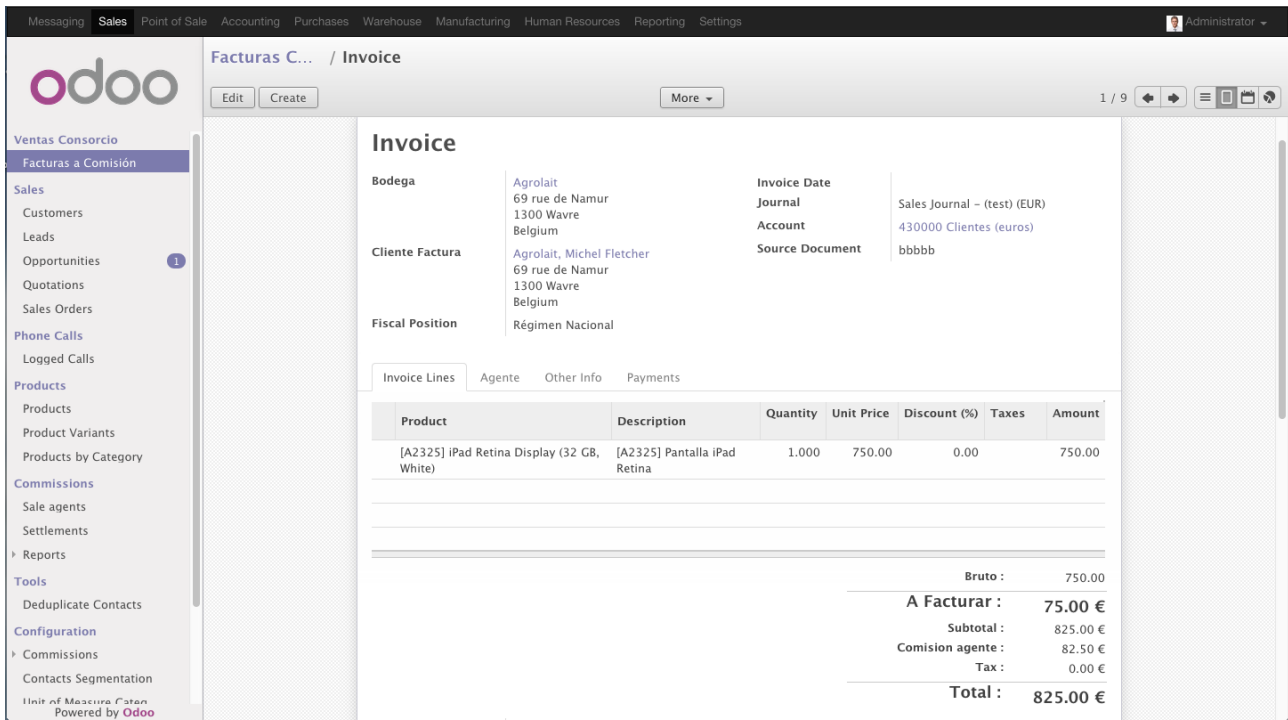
Messaging Sales Point of Sale Accounting Purchases Warehouse Manufacturing Human Resources Reporting Settings

Administrator

odoo

Ventas Consorcio
Facturas a Comisión
Sales
Customers
Leads
Opportunities 1
Quotations
Sales Orders
Phone Calls
Logged Calls
Products
Products
Product Variants
Products by Category
Commissions
Sale agents
Settlements
Reports
Tools
Deduplicate Contacts
Configuration
Commissions
Contacts Segmentation
Unit of Measure Categ
Powered by Odoo

Facturas C... / Invoice

Edit Create

More

1 / 9

Invoice

Bodega
Agrolait
69 rue de Namur
1300 Wavre
Belgium

Cliente Factura
Agrolait, Michel Fletcher
69 rue de Namur
1300 Wavre
Belgium

Fiscal Position
Régimen Nacional

Invoice Date
Journal
Sales Journal - (test) (EUR)
Account
430000 Clientes (euros)
Source Document
bbbbb

Invoice Lines Agente Other Info Payments

| Product | Description | Quantity | Unit Price | Discount (%) | Taxes | Amount |
|---|---|---|---|---|---|---|
| [A2325] iPad Retina Display (32 GB, White) | [A2325] Pantalla iPad Retina | 1.000 | 750.00 | 0.00 | | 750.00 |

Bruto : 750.00
A Facturar : 75.00 €
Subtotal : 825.00 €
Comision agente : 82.50 €
Tax : 0.00 €
Total : 825.00 €